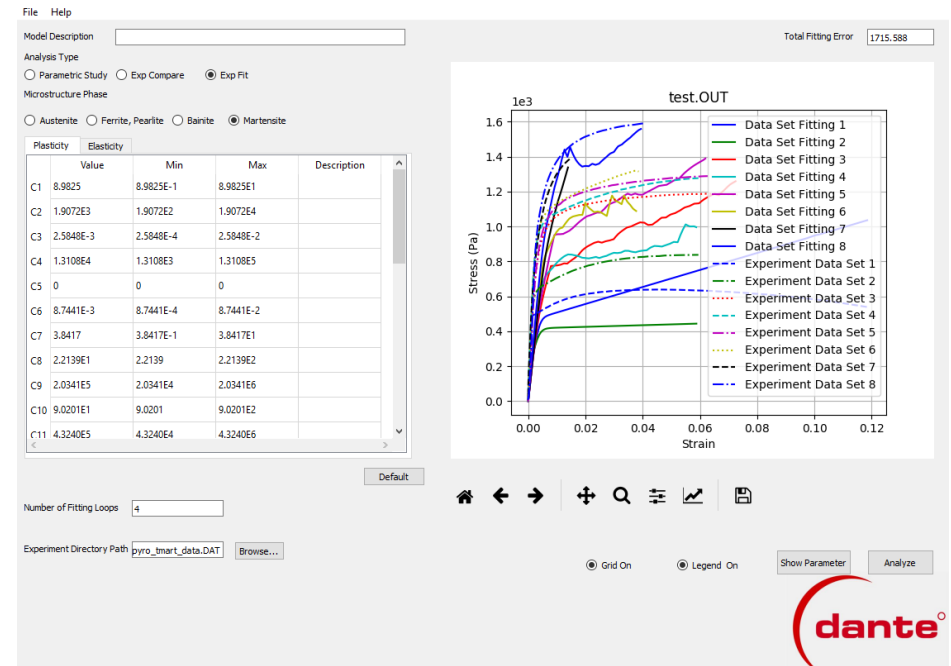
File Help

Model Description

Total Fitting Error 1715.588

Analysis Type

Parametric Study Exp Compare Exp Fit

Microstructure Phase

Austenite Ferrite, Pearlite Bainite Martensite

Plasticity Elasticity

| | Value | Min | Max | Description |
|---|---|---|---|---|
| C1 | 8.9825 | 8.9825E-1 | 8.9825E1 | |
| C2 | 1.9072E3 | 1.9072E2 | 1.9072E4 | |
| C3 | 2.5848E-3 | 2.5848E-4 | 2.5848E-2 | |
| C4 | 1.3108E4 | 1.3108E3 | 1.3108E5 | |
| C5 | 0 | 0 | 0 | |
| C6 | 8.7441E-3 | 8.7441E-4 | 8.7441E-2 | |
| C7 | 3.8417 | 3.8417E-1 | 3.8417E1 | |
| C8 | 2.2139E1 | 2.2139 | 2.2139E2 | |
| C9 | 2.0341E5 | 2.0341E4 | 2.0341E6 | |
| C10 | 9.0201E1 | 9.0201 | 9.0201E2 | |
| C11 | 4.3240E5 | 4.3240E4 | 4.3240E6 | |

Default

test.OUT

1e3

Stress (Pa)

Strain

1.6 1.4 1.2 1.0 0.8 0.6 0.4 0.2 0.0

0.00 0.02 0.04 0.06 0.08 0.10 0.12

Data Set Fitting 1
Data Set Fitting 2
Data Set Fitting 3
Data Set Fitting 4
Data Set Fitting 5
Data Set Fitting 6
Data Set Fitting 7
Data Set Fitting 8
Experiment Data Set 1
Experiment Data Set 2
Experiment Data Set 3
Experiment Data Set 4
Experiment Data Set 5
Experiment Data Set 6
Experiment Data Set 7
Experiment Data Set 8

Number of Fitting Loops 4

Experiment Directory Path pyro_tmart_data.DAT Browse...

Grid On Legend On Show Parameter Analyze

dante